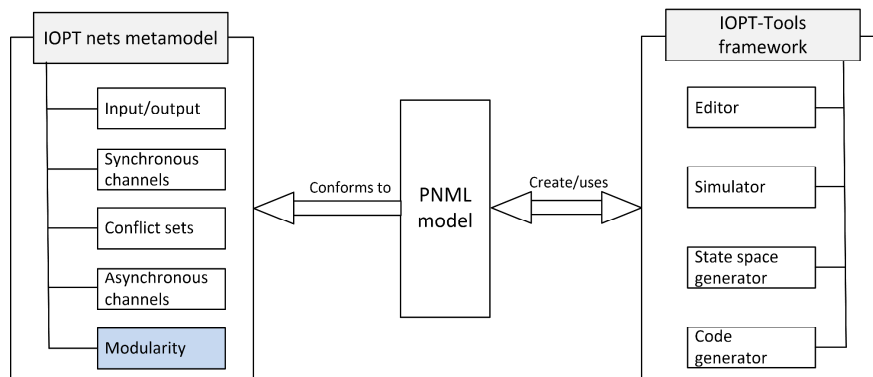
IOPT nets metamodel

Input/output

Synchronous channels

Conflict sets

Asynchronous channels

Modularity

Conforms to

PNML model

Create/uses

IOPT-Tools framework

Editor

Simulator

State space generator

Code generator